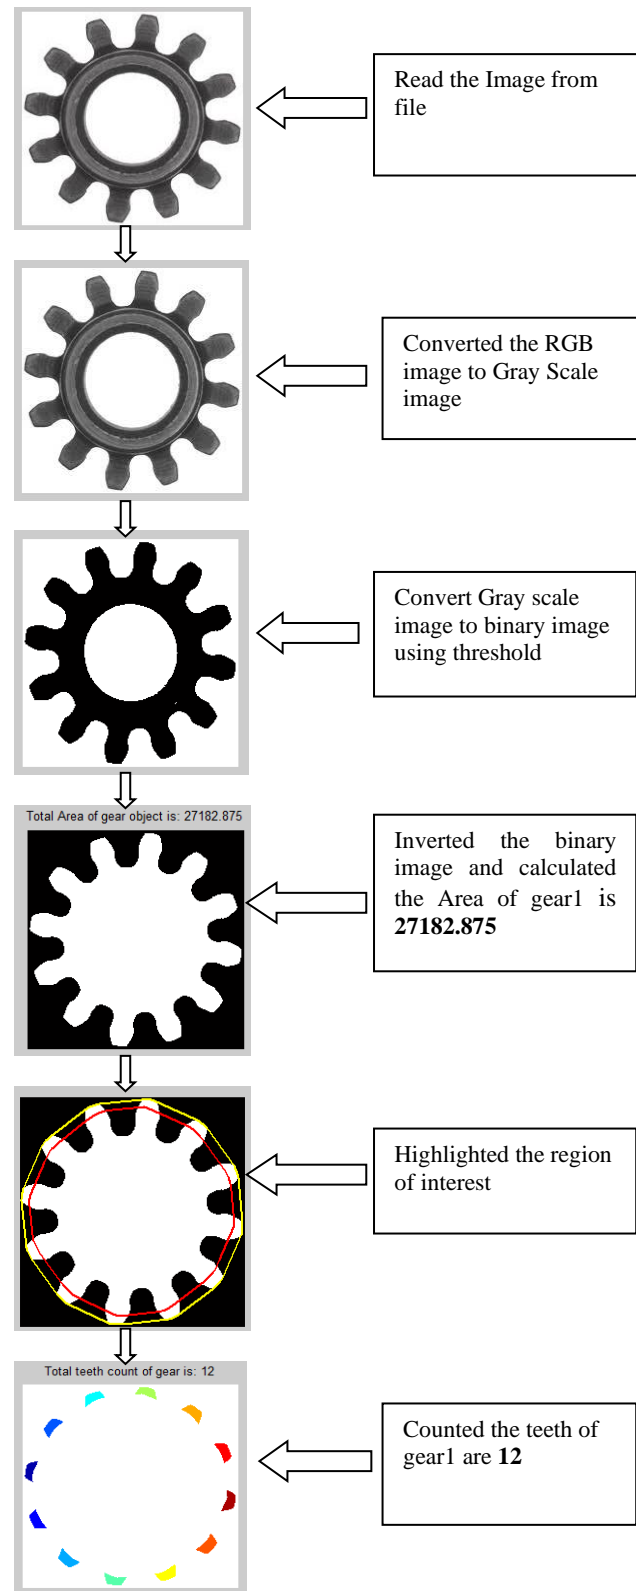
Read the Image from file

Converted the RGB image to Gray Scale image

Convert Gray scale image to binary image using threshold

Total Area of gear object is: 27182.875

Inverted the binary image and calculated the Area of gear1 is **27182.875**

Highlighted the region of interest

Total teeth count of gear is: 12

Counted the teeth of gear1 are **12**